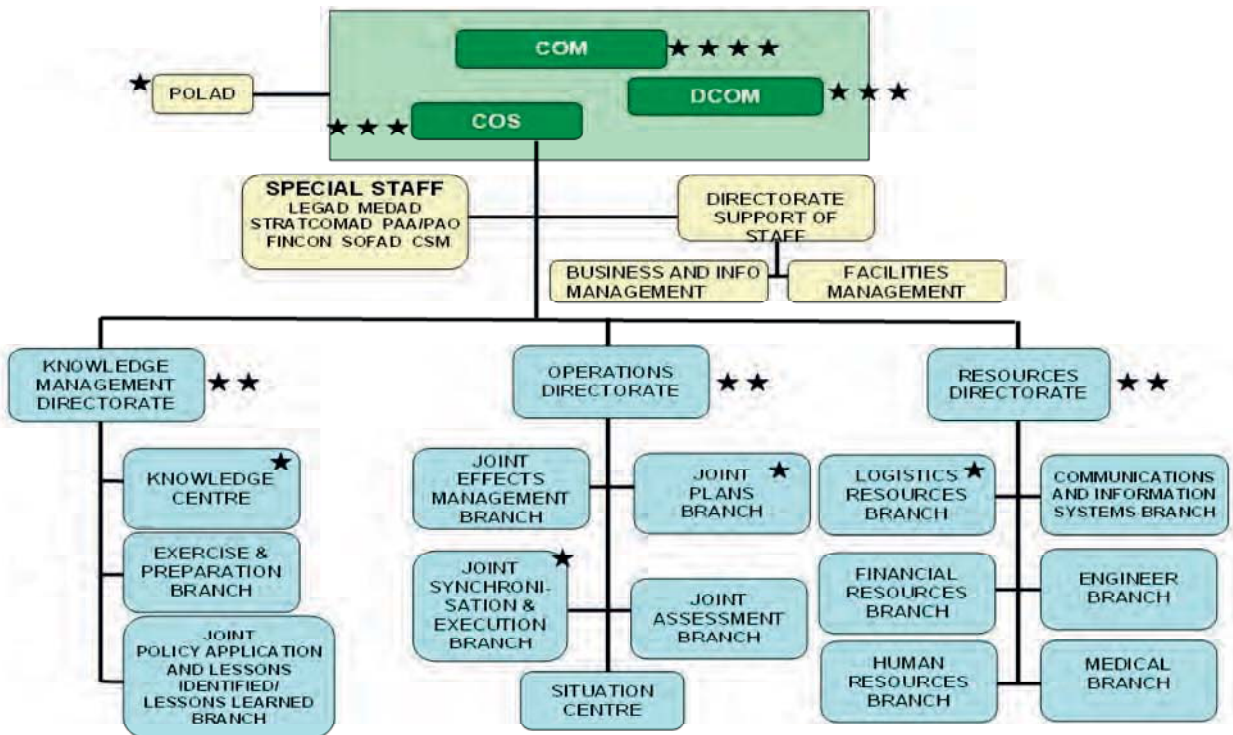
COM ★★★★

DCOM ★★★

★ POLAD

★★★ COS

SPECIAL STAFF
LEGAD MEDAD
STRATCOMAD PAA/PAO
FINCON SOFAD CSM

DIRECTORATE SUPPORT OF STAFF

BUSINESS AND INFO MANAGEMENT

FACILITIES MANAGEMENT

KNOWLEDGE MANAGEMENT DIRECTORATE ★★

OPERATIONS DIRECTORATE ★★

RESOURCES DIRECTORATE ★★

KNOWLEDGE CENTRE ★

EXERCISE & PREPARATION BRANCH

JOINT POLICY APPLICATION AND LESSONS IDENTIFIED/ LESSONS LEARNED BRANCH

JOINT EFFECTS MANAGEMENT BRANCH

JOINT PLANS BRANCH ★

JOINT SYNCHRONI-SATION & EXECUTION BRANCH ★

JOINT ASSESSMENT BRANCH

SITUATION CENTRE

LOGISTICS RESOURCES BRANCH ★

COMMUNICATIONS AND INFORMATION SYSTEMS BRANCH

FINANCIAL RESOURCES BRANCH

ENGINEER BRANCH

HUMAN RESOURCES BRANCH

MEDICAL BRANCH